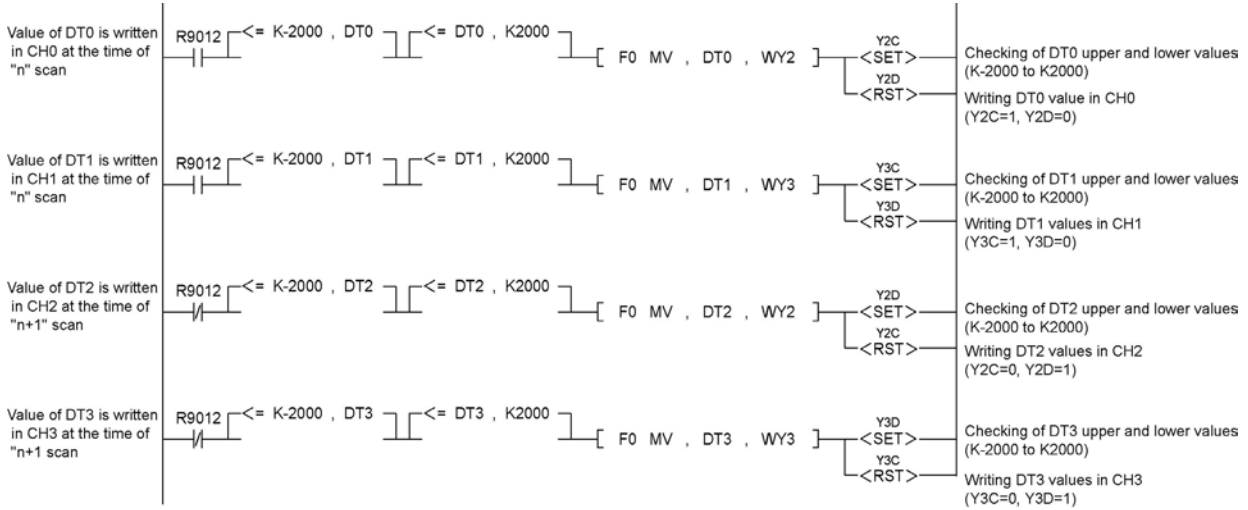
Value of DT0 is written in CH0 at the time of "n" scan

R9012 <= K-2000 , DT0 <= DT0 , K2000 F0 MV , DT0 , WY2 Y2C <SET> Y2D <RST>

Checking of DT0 upper and lower values (K-2000 to K2000)

Writing DT0 value in CH0 (Y2C=1, Y2D=0)

Value of DT1 is written in CH1 at the time of "n" scan

R9012 <= K-2000 , DT1 <= DT1 , K2000 F0 MV , DT1 , WY3 Y3C <SET> Y3D <RST>

Checking of DT1 upper and lower values (K-2000 to K2000)

Writing DT1 values in CH1 (Y3C=1, Y3D=0)

Value of DT2 is written in CH2 at the time of "n+1" scan

R9012 <= K-2000 , DT2 <= DT2 , K2000 F0 MV , DT2 , WY2 Y2D <SET> Y2C <RST>

Checking of DT2 upper and lower values (K-2000 to K2000)

Writing DT2 values in CH2 (Y2C=0, Y2D=1)

Value of DT3 is written in CH3 at the time of "n+1 scan

R9012 <= K-2000 , DT3 <= DT3 , K2000 F0 MV , DT3 , WY3 Y3D <SET> Y3C <RST>

Checking of DT3 upper and lower values (K-2000 to K2000)

Writing DT3 values in CH3 (Y3C=0, Y3D=1)